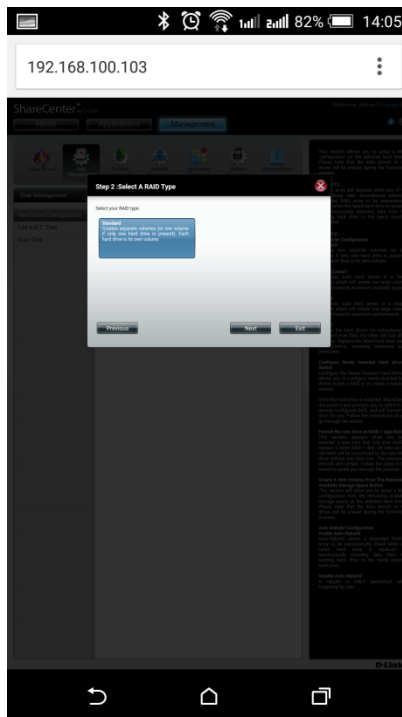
82% 14:05

192.168.100.103

ShareCenter

Management

Disk Management

S.M.A.R.T Test

Scan Disk

Step 2 :Select A RAID Type

Select your RAID type.

Standard
Creates separate volumes (or one volume if only one hard drive is present). Each hard drive is its own volume.

Previous

Next

Exit

D-Link